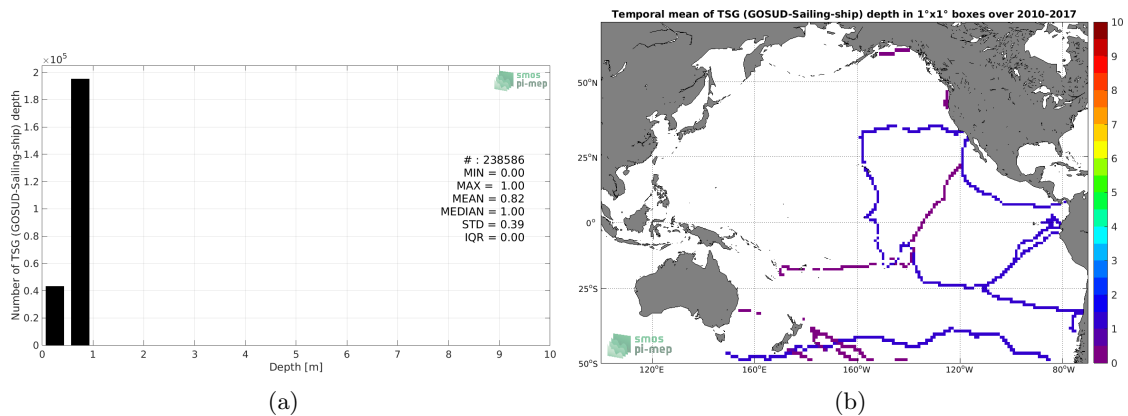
$\times 10^5$
2
1.8
1.6
1.4
1.2
1
0.8
0.6
0.4
0.2
0
Number of TSG (GOSUD-Sailing-ship) depth
smos pi-mep
# : 238586
MIN = 0.00
MAX = 1.00
MEAN = 0.82
MEDIAN = 1.00
STD = 0.39
IQR = 0.00
0 1 2 3 4 5 6 7 8 9 10
Depth [m]
(a)

Temporal mean of TSG (GOSUD-Sailing-ship) depth in 1°x1° boxes over 2010-2017
50°N
25°N
0°
25°S
50°S
120°E 160°E 160°W 120°W 80°W
smos pi-mep
10
9
8
7
6
5
4
3
2
1
0
(b)